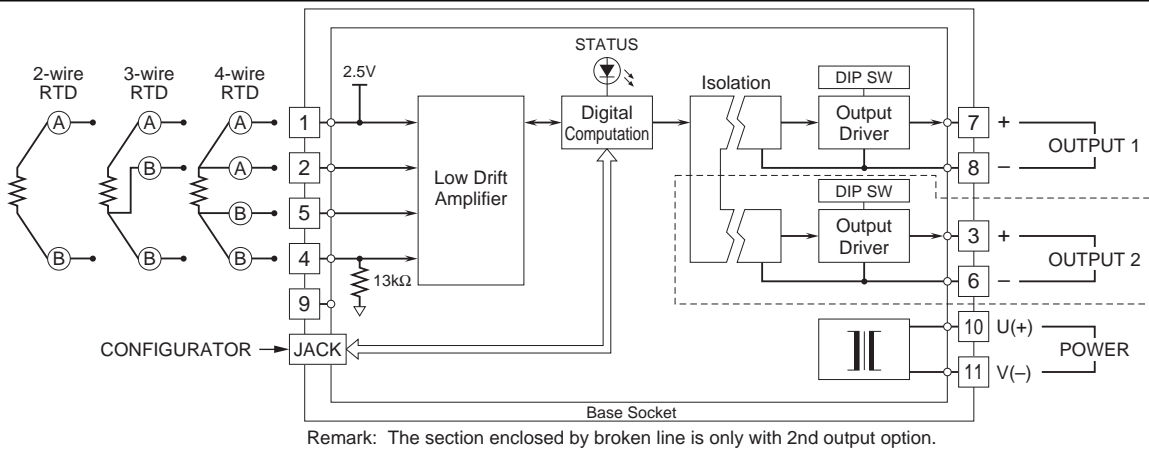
2-wire RTD
3-wire RTD
4-wire RTD
A
A
B
B
A
A
B
B
2.5V
1
2
5
4
9
13kΩ
CONFIGURATOR
JACK
Low Drift Amplifier
STATUS
Digital Computation
Isolation
DIP SW
Output Driver
DIP SW
Output Driver
7
8
3
6
10
11
+
–
+
–
OUTPUT 1
OUTPUT 2
U(+)
V(–)
POWER
Base Socket

Remark: The section enclosed by broken line is only with 2nd output option.